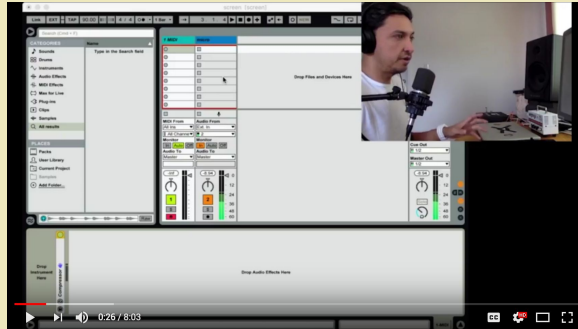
Link

Search (Cmd + F)

CATEGORIES

Name

Sounds

Drums

Instruments

Audio Effects

MIDI Effects

Max for Live

Plug-ins

Clips

Samples

All results

Type in the Search field

PLACES

Packs

User Library

Current Project

Samples

Add Folder...

1 MIDI

2 Audio

Drop Files and Devices Here

MIDI From

All Ins

All Channels

Monitor

In Auto Off

MIDI To

Master

Audio From

Ext. In

Monitor

In Auto Off

Audio To

Master

Cue Out

1/2

Master Out

1/2

Drop Instrument Here

Drop Audio Effects Here

0:26 / 8:03